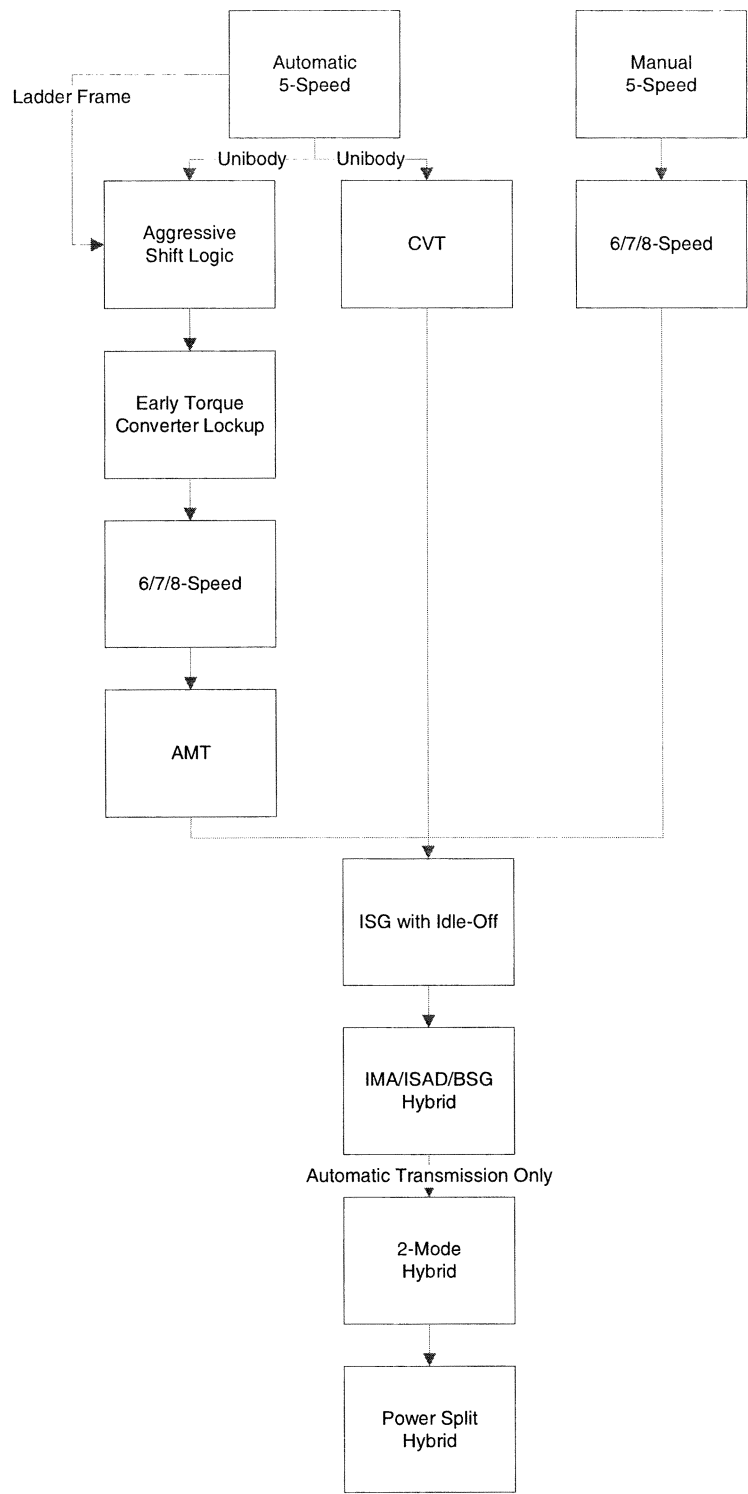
Automatic 5-Speed

Manual 5-Speed

Ladder Frame

Unibody

Unibody

Aggressive Shift Logic

CVT

6/7/8-Speed

Early Torque Converter Lockup

6/7/8-Speed

AMT

ISG with Idle-Off

IMA/ISAD/BSG Hybrid

Automatic Transmission Only

2-Mode Hybrid

Power Split Hybrid